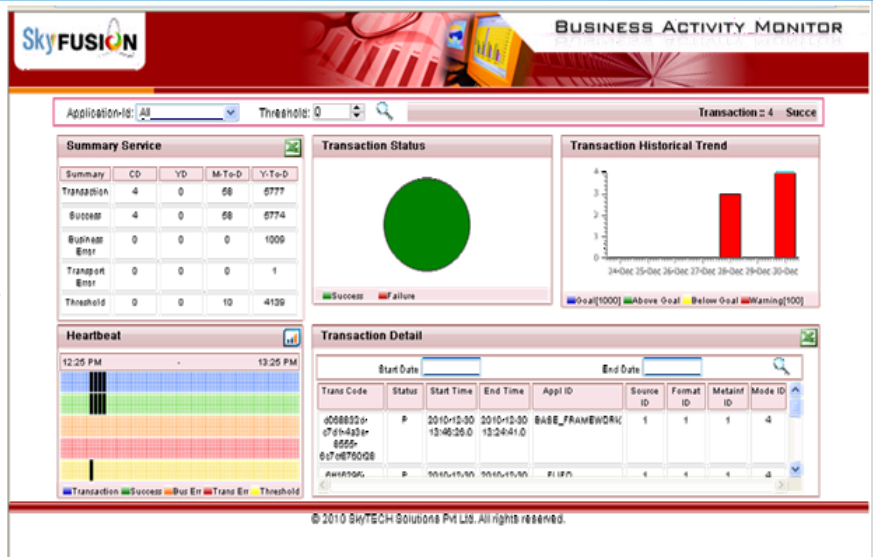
SkyFUSION

BUSINESS ACTIVITY MONITOR

Application-Is: All Threshold: 0 Transaction : 4 Succe

Summary Service

| Summary | CD | YD | M-To-D | Y-To-D |
|---|---|---|---|---|
| Transaction | 4 | 0 | 68 | 5777 |
| Success | 4 | 0 | 68 | 5774 |
| Business Error | 0 | 0 | 0 | 1009 |
| Transport Error | 0 | 0 | 0 | 1 |
| Threshold | 0 | 0 | 10 | 4139 |

Transaction Status

Success Failure

Transaction Historical Trend

4 3 2 1 0

24-Dec 25-Dec 26-Dec 27-Dec 28-Dec 29-Dec 30-Dec

Goal[1000] Above Goal Below Goal Warning[100]

Heartbeat

12:25 PM - 13:25 PM

Transaction Success Bus Err Trans Err Threshold

Transaction Detail

Start Date End Date

| Trans Code | Status | Start Time | End Time | Appl ID | Source ID | Format ID | Metainf ID | Mode ID |
|---|---|---|---|---|---|---|---|---|
| d068832c-c7d1-4a3e-8555-6c7cf6760f28 | P | 2010-12-30 13:46:26.0 | 2010-12-30 13:24:41.0 | BASE_FRAMEWORK | 1 | 1 | 1 | 4 |
| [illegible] | P | 2010-12-30 | 2010-12-30 | FLIFO | 1 | 1 | 1 | 4 |

© 2010 SkyTECH Solutions Pvt Ltd. All rights reserved.